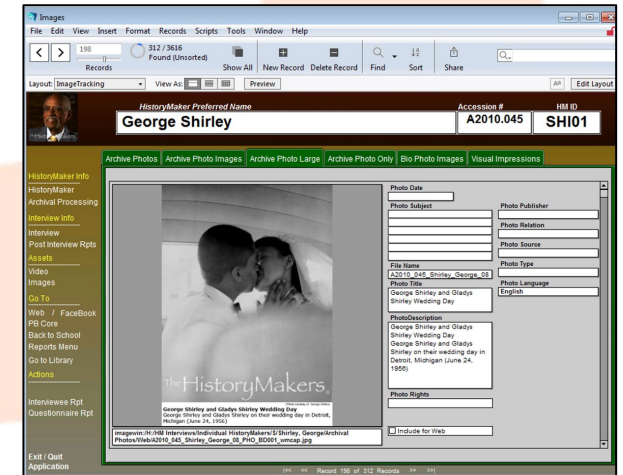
Images

File Edit View Insert Format Records Scripts Tools Window Help

198

312 / 3616
Found (Unsorted)

Records

Show All New Record Delete Record Find Sort Share

Layout: ImageTracking View As: Preview

Edit Layout

HistoryMaker Preferred Name

George Shirley

Accession #

A2010.045

HM ID

SHI01

Archive Photos Archive Photo Images Archive Photo Large Archive Photo Only Bio Photo Images Visual Impressions

HistoryMaker Info

HistoryMaker

Archival Processing

Interview Info

Interview

Post Interview Rpts

Assets

Video

Images

Go To

Web / FaceBook

PB Core

Back to School

Reports Menu

Go to Library

Actions

Interviewee Rpt

Questionnaire Rpt

Exit / Quit Application

TheHistoryMakers

George Shirley and Gladys Shirley Wedding Day

George Shirley and Gladys Shirley on their wedding day in Detroit, Michigan (June 24, 1956)

imagewin:/H:/HM Interviews/Individual HistoryMakers/S/Shirley, George/Archival Photos/Web/A2010_045_Shirley_George_08_PHO_BD001_wmcap.jpg

Photo Date

Photo Subject

Photo Publisher

Photo Relation

Photo Source

Photo Type

File Name

A2010_045_Shirley_George_08

Photo Language

English

Photo Title

George Shirley and Gladys Shirley Wedding Day

PhotoDescription

George Shirley and Gladys Shirley Wedding Day George Shirley and Gladys Shirley on their wedding day in Detroit, Michigan (June 24, 1956)

Photo Rights

Include for Web

|<< << Record 198 of 312 Records >> >>|